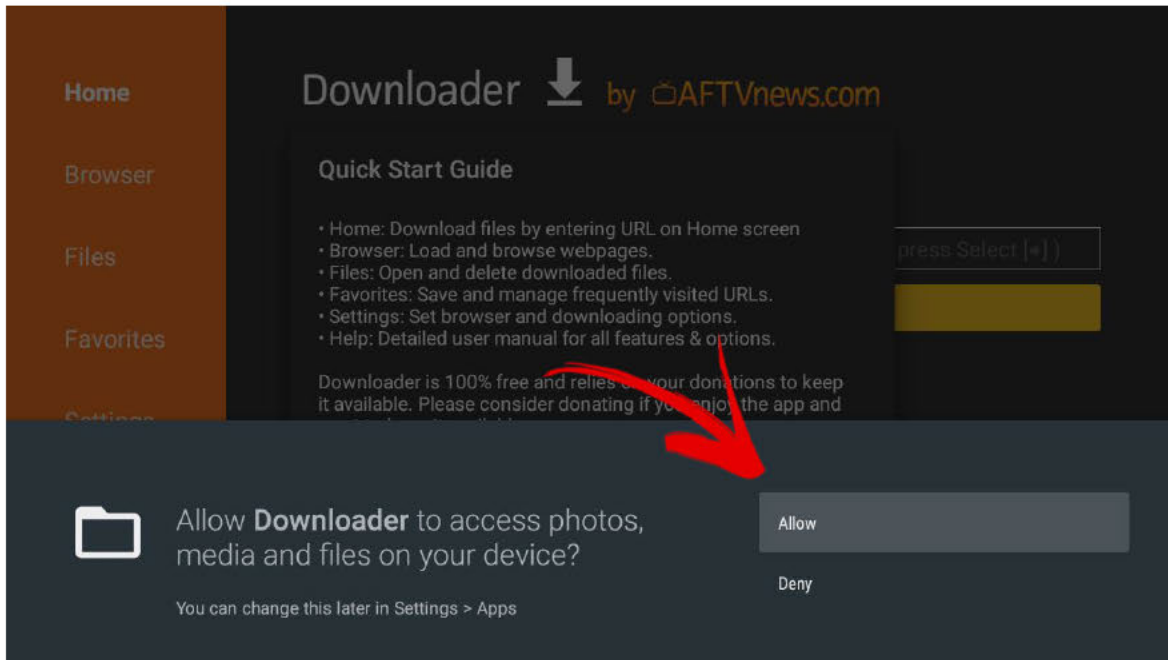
Home

Browser

Files

Favorites

Settings

Downloader by AFTVnews.com

Quick Start Guide

• Home: Download files by entering URL on Home screen
• Browser: Load and browse webpages.
• Files: Open and delete downloaded files.
• Favorites: Save and manage frequently visited URLs.
• Settings: Set browser and downloading options.
• Help: Detailed user manual for all features & options.

Downloader is 100% free and relies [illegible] your donations to keep it available. Please consider donating if yo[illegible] enjoy the app and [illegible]

press Select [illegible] )

Allow **Downloader** to access photos, media and files on your device?

You can change this later in Settings > Apps

Allow

Deny